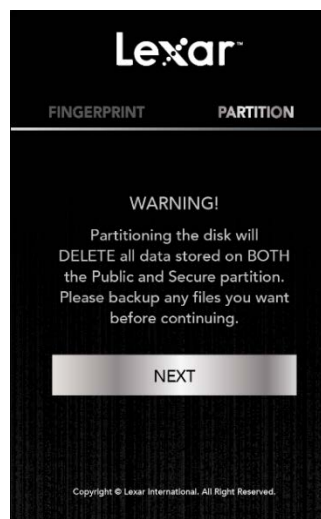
Lexar™

FINGERPRINT PARTITION

WARNING!

Partitioning the disk will DELETE all data stored on BOTH the Public and Secure partition. Please backup any files you want before continuing.

NEXT

Copyright © Lexar International. All Right Reserved.